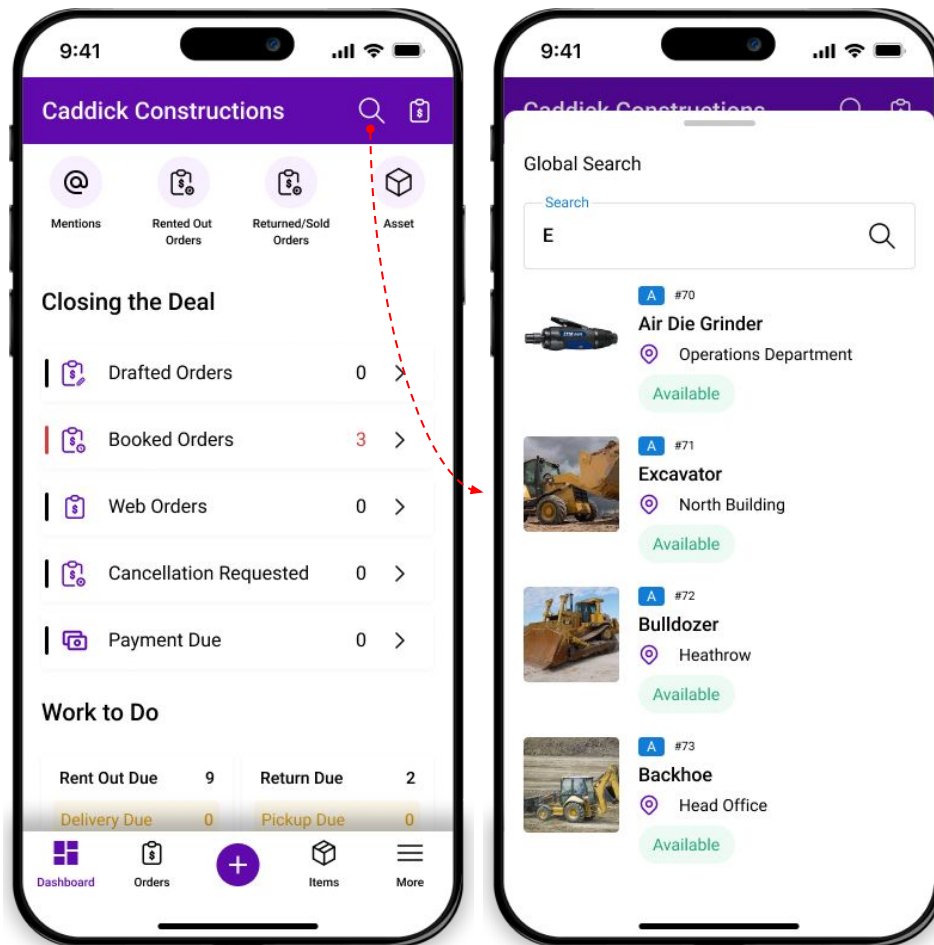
9:41

Caddick Constructions

Mentions

Rented Out Orders

Returned/Sold Orders

Asset

Closing the Deal

Drafted Orders 0

Booked Orders 3

Web Orders 0

Cancellation Requested 0

Payment Due 0

Work to Do

Rent Out Due 9

Return Due 2

Delivery Due 0

Pickup Due 0

Dashboard

Orders

+

Items

More

9:41

Caddick Constructions

Global Search

Search

E

A #70

Air Die Grinder

Operations Department

Available

A #71

Excavator

North Building

Available

A #72

Bulldozer

Heathrow

Available

A #73

Backhoe

Head Office

Available